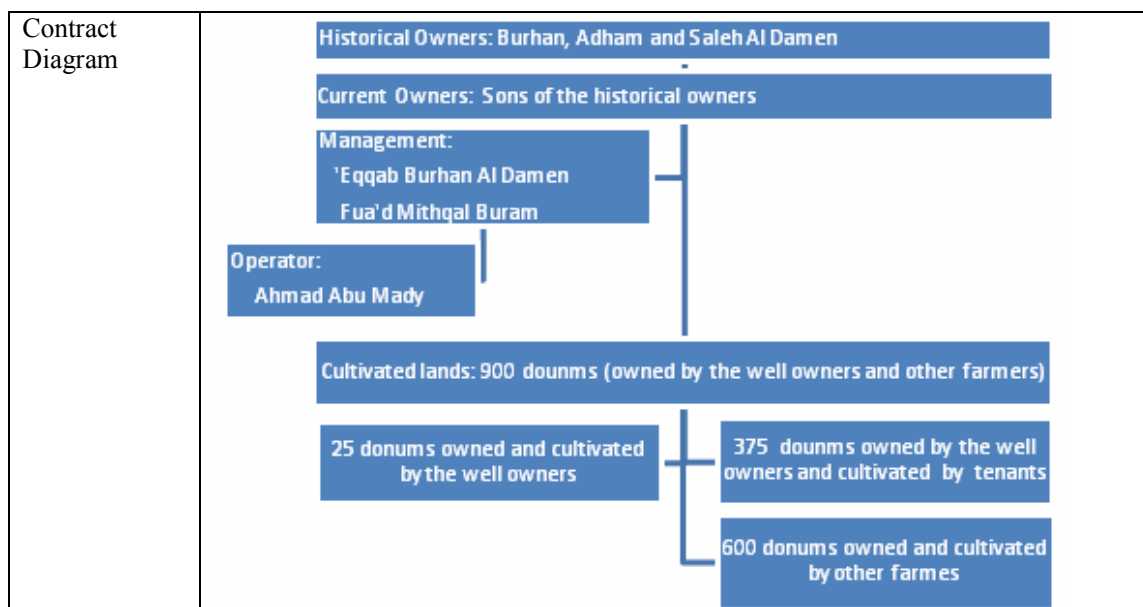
| Contract Diagram | Historical Owners: Burhan, Adham and Saleh Al Damen<br>Current Owners: Sons of the historical owners<br>Management: 'Eqqab Burhan Al Damen Fua'd Mithqal Buram<br>Operator: Ahmad Abu Mady<br>Cultivated lands: 900 dounms (owned by the well owners and other farmers)<br>25 donums owned and cultivated by the well owners<br>375 dounms owned by the well owners and cultivated by tenants<br>600 donums owned and cultivated by other farmes |
|---|---|